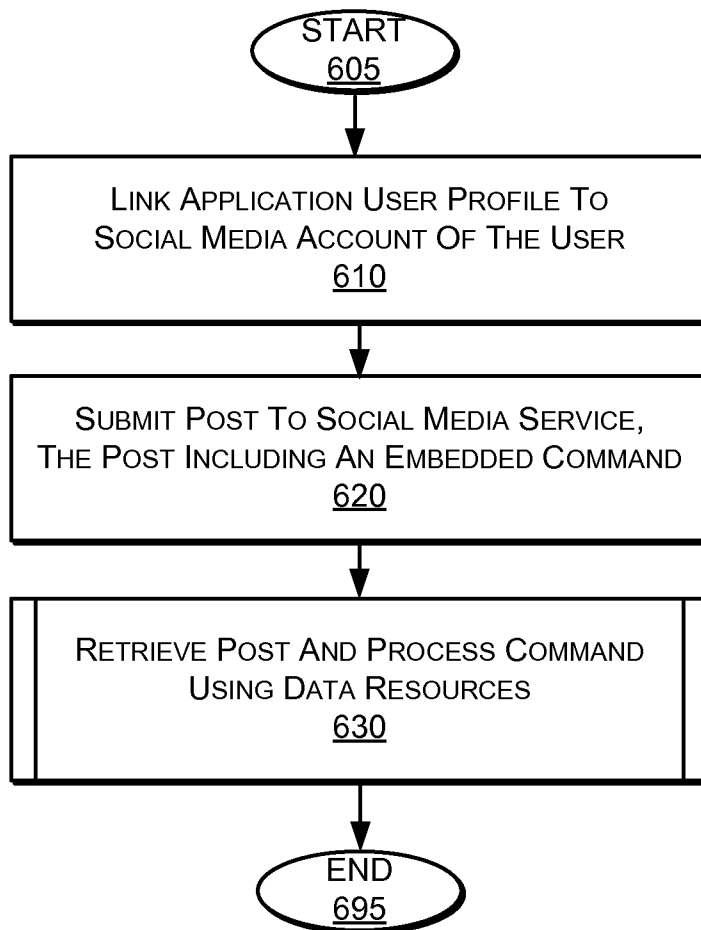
START
605

LINK APPLICATION USER PROFILE TO SOCIAL MEDIA ACCOUNT OF THE USER
610

SUBMIT POST TO SOCIAL MEDIA SERVICE, THE POST INCLUDING AN EMBEDDED COMMAND
620

RETRIEVE POST AND PROCESS COMMAND USING DATA RESOURCES
630

END
695